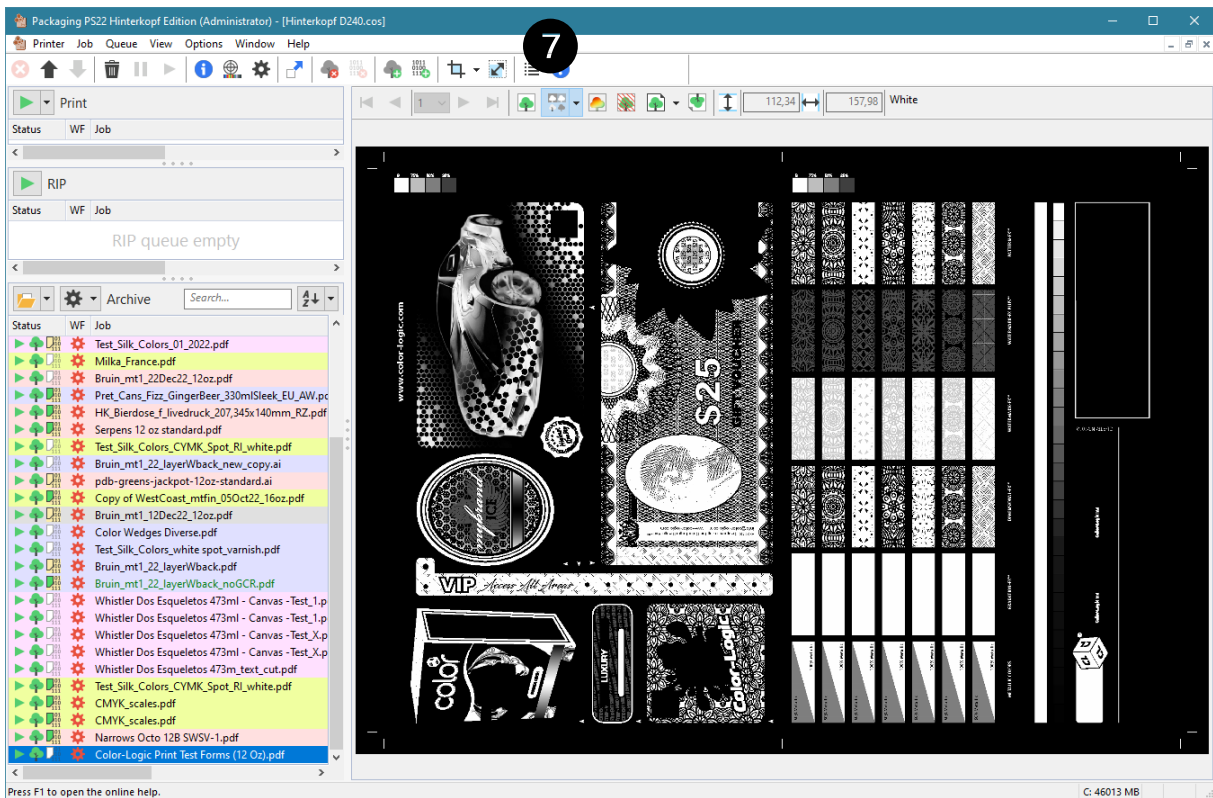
Packaging PS22 Hinterkopf Edition (Administrator) - [Hinterkopf D240.cos]

Printer Job Queue View Options Window Help

7

Print

Status WF Job

RIP

Status WF Job

RIP queue empty

Archive

Search...

Status WF Job

Test_Silk_Colors_01_2022.pdf
Milka_France.pdf
Bruin_mt1_22Dec22_12oz.pdf
Pret_Cans_Fizz_GingerBeer_330mlSleek_EU_AW.pc
HK_Bierdose_f_livedruck_207,345x140mm_RZ.pdf
Serpens 12 oz standard.pdf
Test_Silk_Colors_CYMK_Spot_RI_white.pdf
Bruin_mt1_22_layerWback_new_copy.ai
pdb-greens-jackpot-12oz-standard.ai
Copy of WestCoast_mtfin_05Oct22_16oz.pdf
Bruin_mt1_12Dec22_12oz.pdf
Color Wedges Diverse.pdf
Test_Silk_Colors_white spot_varnish.pdf
Bruin_mt1_22_layerWback.pdf
Bruin_mt1_22_layerWback_noGCR.pdf
Whistler Dos Esqueletos 473ml - Canvas -Test_1.p
Whistler Dos Esqueletos 473ml - Canvas -Test_1.p
Whistler Dos Esqueletos 473ml - Canvas -Test_X.p
Whistler Dos Esqueletos 473ml - Canvas -Test_X.p
Whistler Dos Esqueletos 473m_text_cut.pdf
Test_Silk_Colors_CYMK_Spot_RI_white.pdf
CMYK_scales.pdf
CMYK_scales.pdf
Narrows Octo 12B SWSV-1.pdf
Color-Logic Print Test Forms (12 Oz).pdf

1

112,34

157,98

White

www.color-logic.com

$25

GIFT VOUCHER

VIP Access All Areas

color

LUXURY

Color-Logic

Press F1 to open the online help.

C: 46013 MB